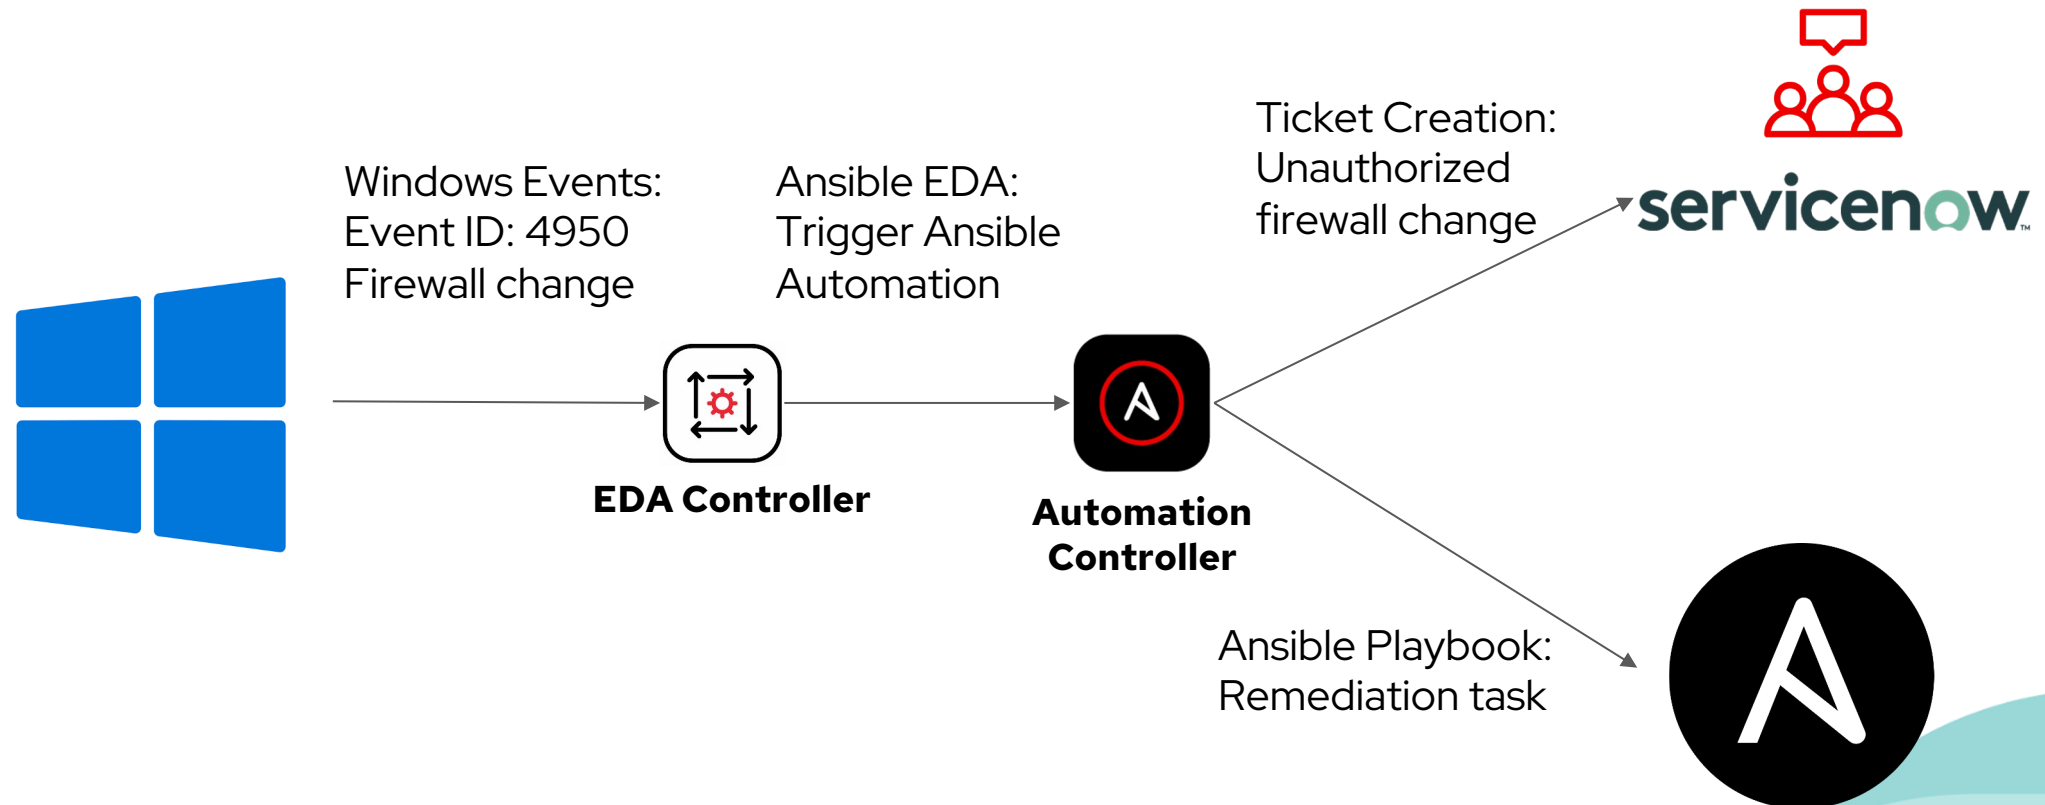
Windows Events:
Event ID: 4950
Firewall change

Ansible EDA:
Trigger Ansible
Automation

Ticket Creation:
Unauthorized
firewall change

servicenow

EDA Controller

Automation Controller

Ansible Playbook:
Remediation task